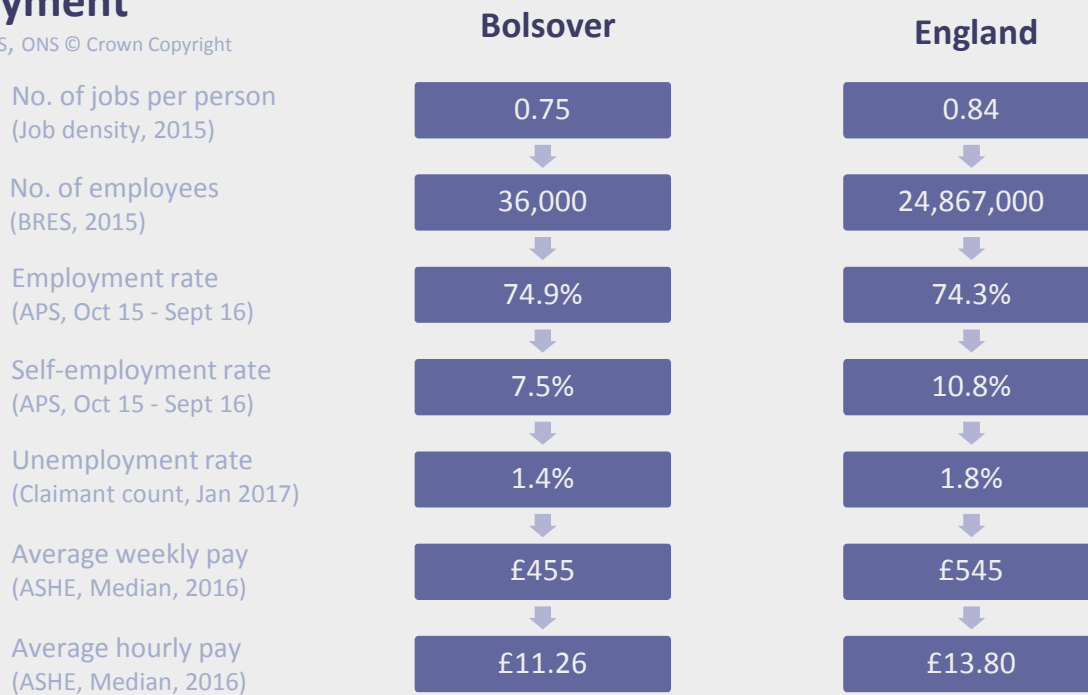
yment
S, ONS © Crown Copyright

Bolsover

England

No. of jobs per person
(Job density, 2015)

0.75

0.84

No. of employees
(BRES, 2015)

36,000

24,867,000

Employment rate
(APS, Oct 15 - Sept 16)

74.9%

74.3%

Self-employment rate
(APS, Oct 15 - Sept 16)

7.5%

10.8%

Unemployment rate
(Claimant count, Jan 2017)

1.4%

1.8%

Average weekly pay
(ASHE, Median, 2016)

£455

£545

Average hourly pay
(ASHE, Median, 2016)

£11.26

£13.80